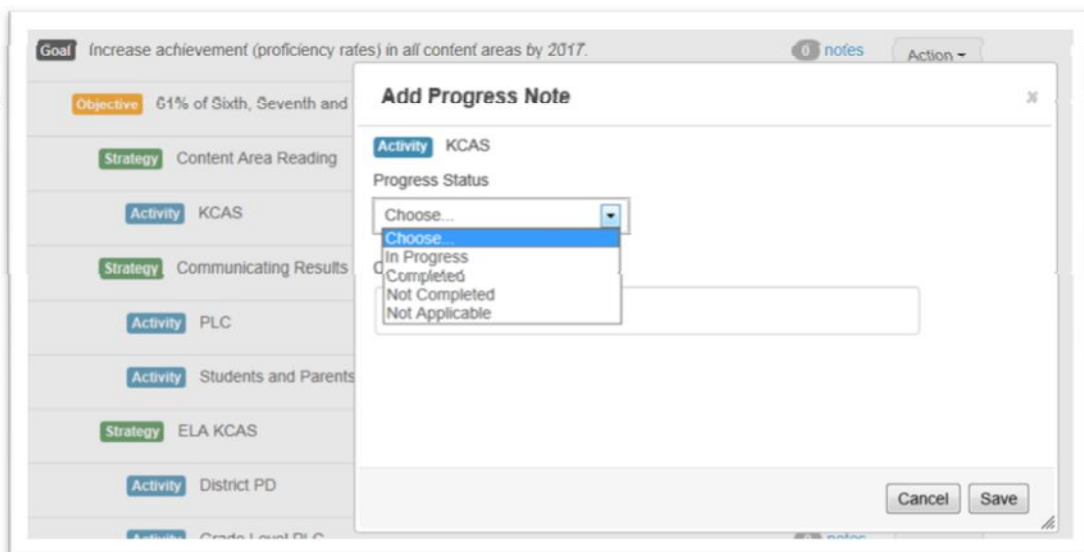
Goal Increase achievement (proficiency rates) in all content areas by 2017.

0 notes

Action

Objective 61% of Sixth, Seventh and

Strategy Content Area Reading

Activity KCAS

Strategy Communicating Results

Activity PLC

Activity Students and Parents

Strategy ELA KCAS

Activity District PD

Activity Grade Level PLC

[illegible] notes

Add Progress Note

×

Activity KCAS

Progress Status

Choose...

Choose...
In Progress
Completed
Not Completed
Not Applicable

C

Cancel

Save